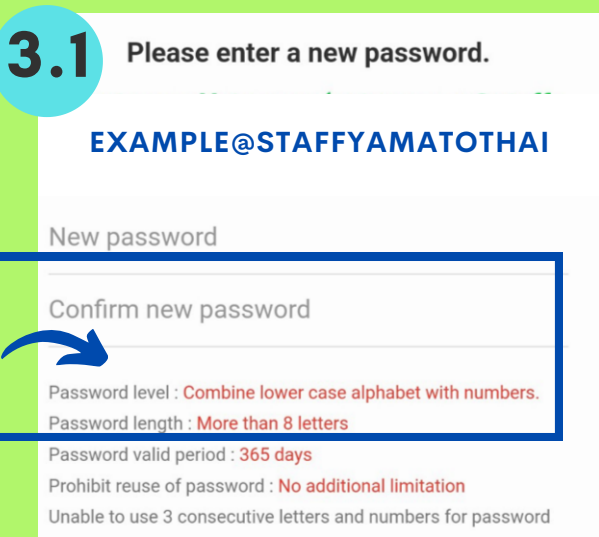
3.1

Please enter a new password.

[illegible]

EXAMPLE@STAFFYAMATOTHAI

New password

Confirm new password

Password level : Combine lower case alphabet with numbers.
Password length : More than 8 letters
Password valid period : 365 days
Prohibit reuse of password : No additional limitation
Unable to use 3 consecutive letters and numbers for password